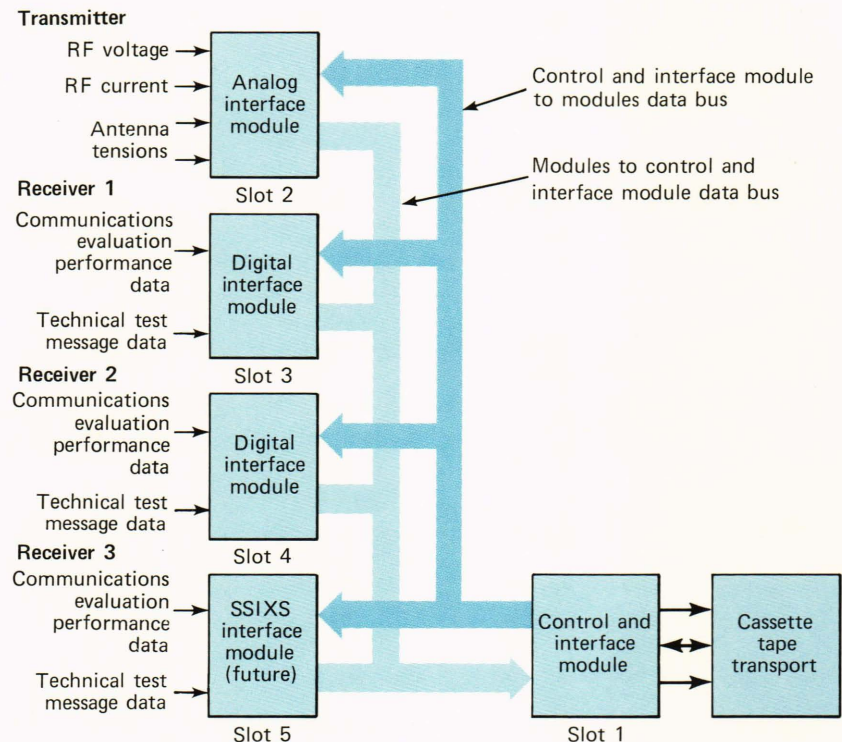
Transmitter

RF voltage

RF current

Antenna tensions

Analog interface module

Slot 2

Control and interface module to modules data bus

Modules to control and interface module data bus

Receiver 1

Communications evaluation performance data

Technical test message data

Digital interface module

Slot 3

Receiver 2

Communications evaluation performance data

Technical test message data

Digital interface module

Slot 4

Receiver 3

Communications evaluation performance data

Technical test message data

SSIXS interface module (future)

Slot 5

Control and interface module

Slot 1

Cassette tape transport